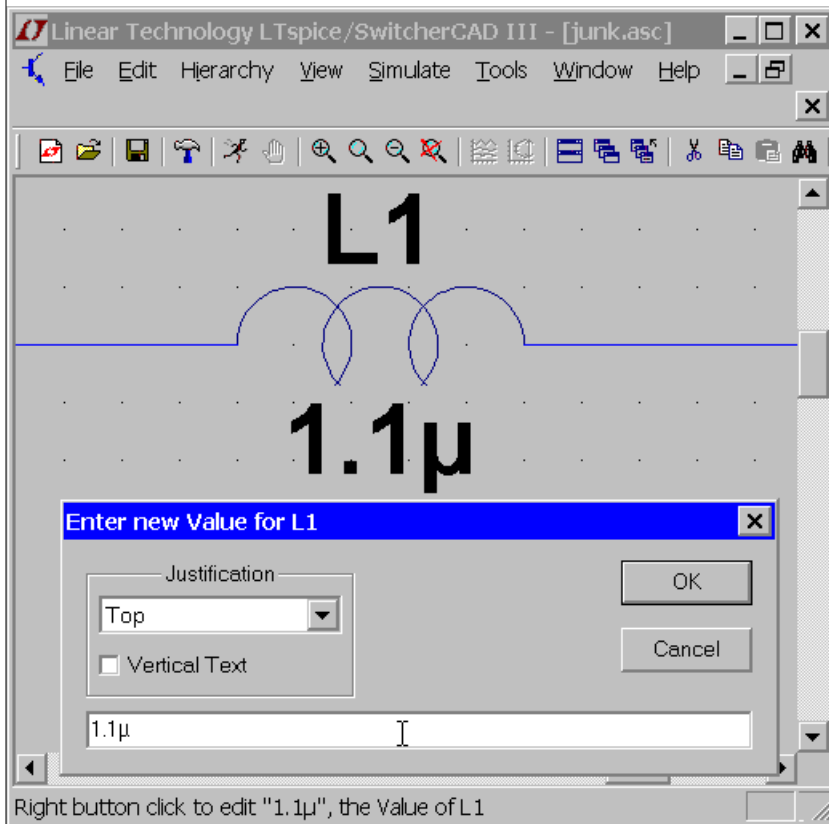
Linear Technology LTspice/SwitcherCAD III - [junk.asc]

File Edit Hierarchy View Simulate Tools Window Help

L1

1.1µ

Enter new Value for L1

Justification

Top

Vertical Text

OK

Cancel

1.1µ

Right button click to edit "1.1µ", the Value of L1